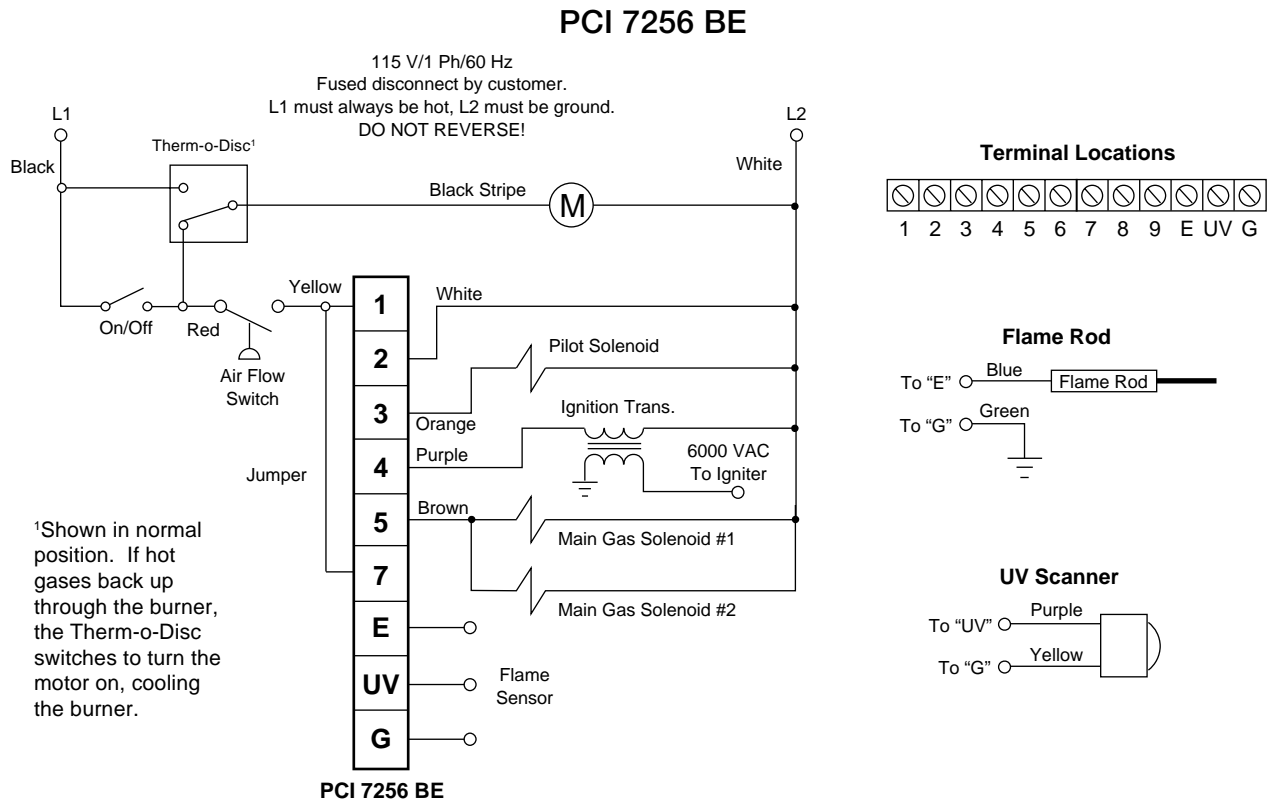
PCI 7256 BE

115 V/1 Ph/60 Hz
Fused disconnect by customer.
L1 must always be hot, L2 must be ground.
DO NOT REVERSE!

L1

L2

Black

Therm-o-Disc$^1$

White

Black Stripe

M

On/Off

Red

Yellow

Air Flow Switch

1

2

3

4

5

7

E

UV

G

White

Pilot Solenoid

Orange

Ignition Trans.

Purple

6000 VAC To Igniter

Jumper

Brown

Main Gas Solenoid #1

Main Gas Solenoid #2

Flame Sensor

PCI 7256 BE

$^1$Shown in normal position. If hot gases back up through the burner, the Therm-o-Disc switches to turn the motor on, cooling the burner.

Terminal Locations

1 2 3 4 5 6 7 8 9 E UV G

Flame Rod

To "E"

Blue

Flame Rod

To "G"

Green

UV Scanner

To "UV"

Purple

To "G"

Yellow